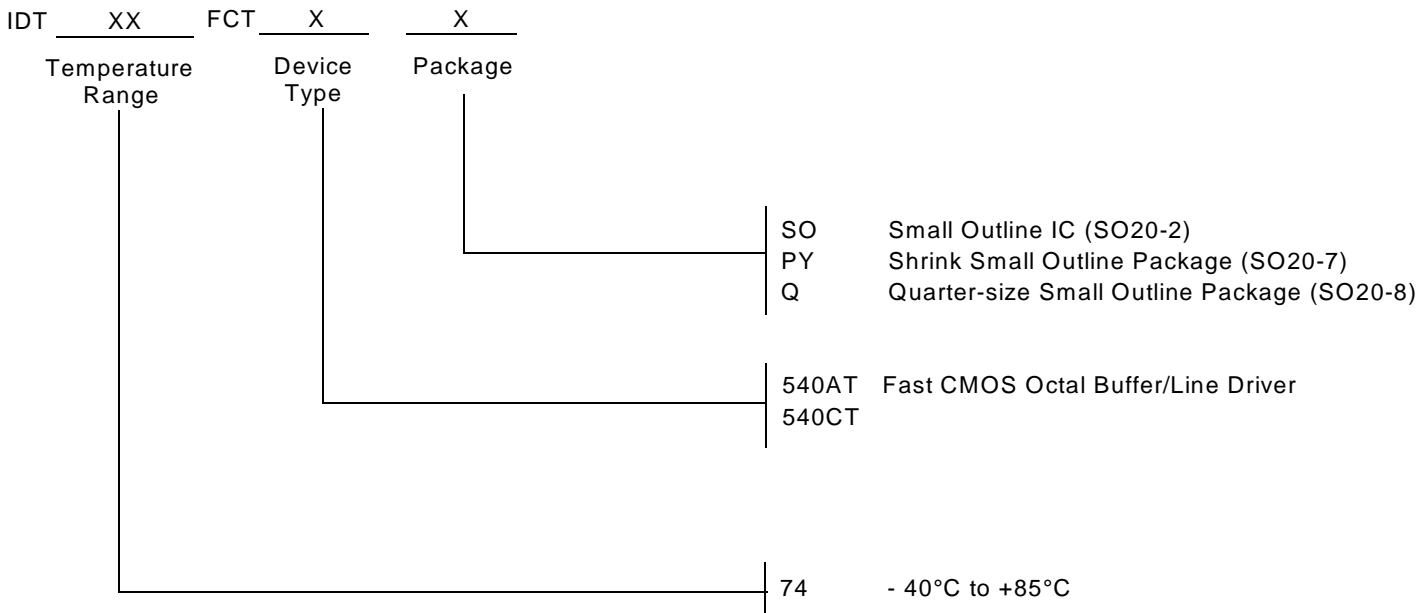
IDT XX FCT X X

Temperature Range

Device Type

Package

SO Small Outline IC (SO20-2)
PY Shrink Small Outline Package (SO20-7)
Q Quarter-size Small Outline Package (SO20-8)

540AT Fast CMOS Octal Buffer/Line Driver
540CT

74 - 40°C to +85°C